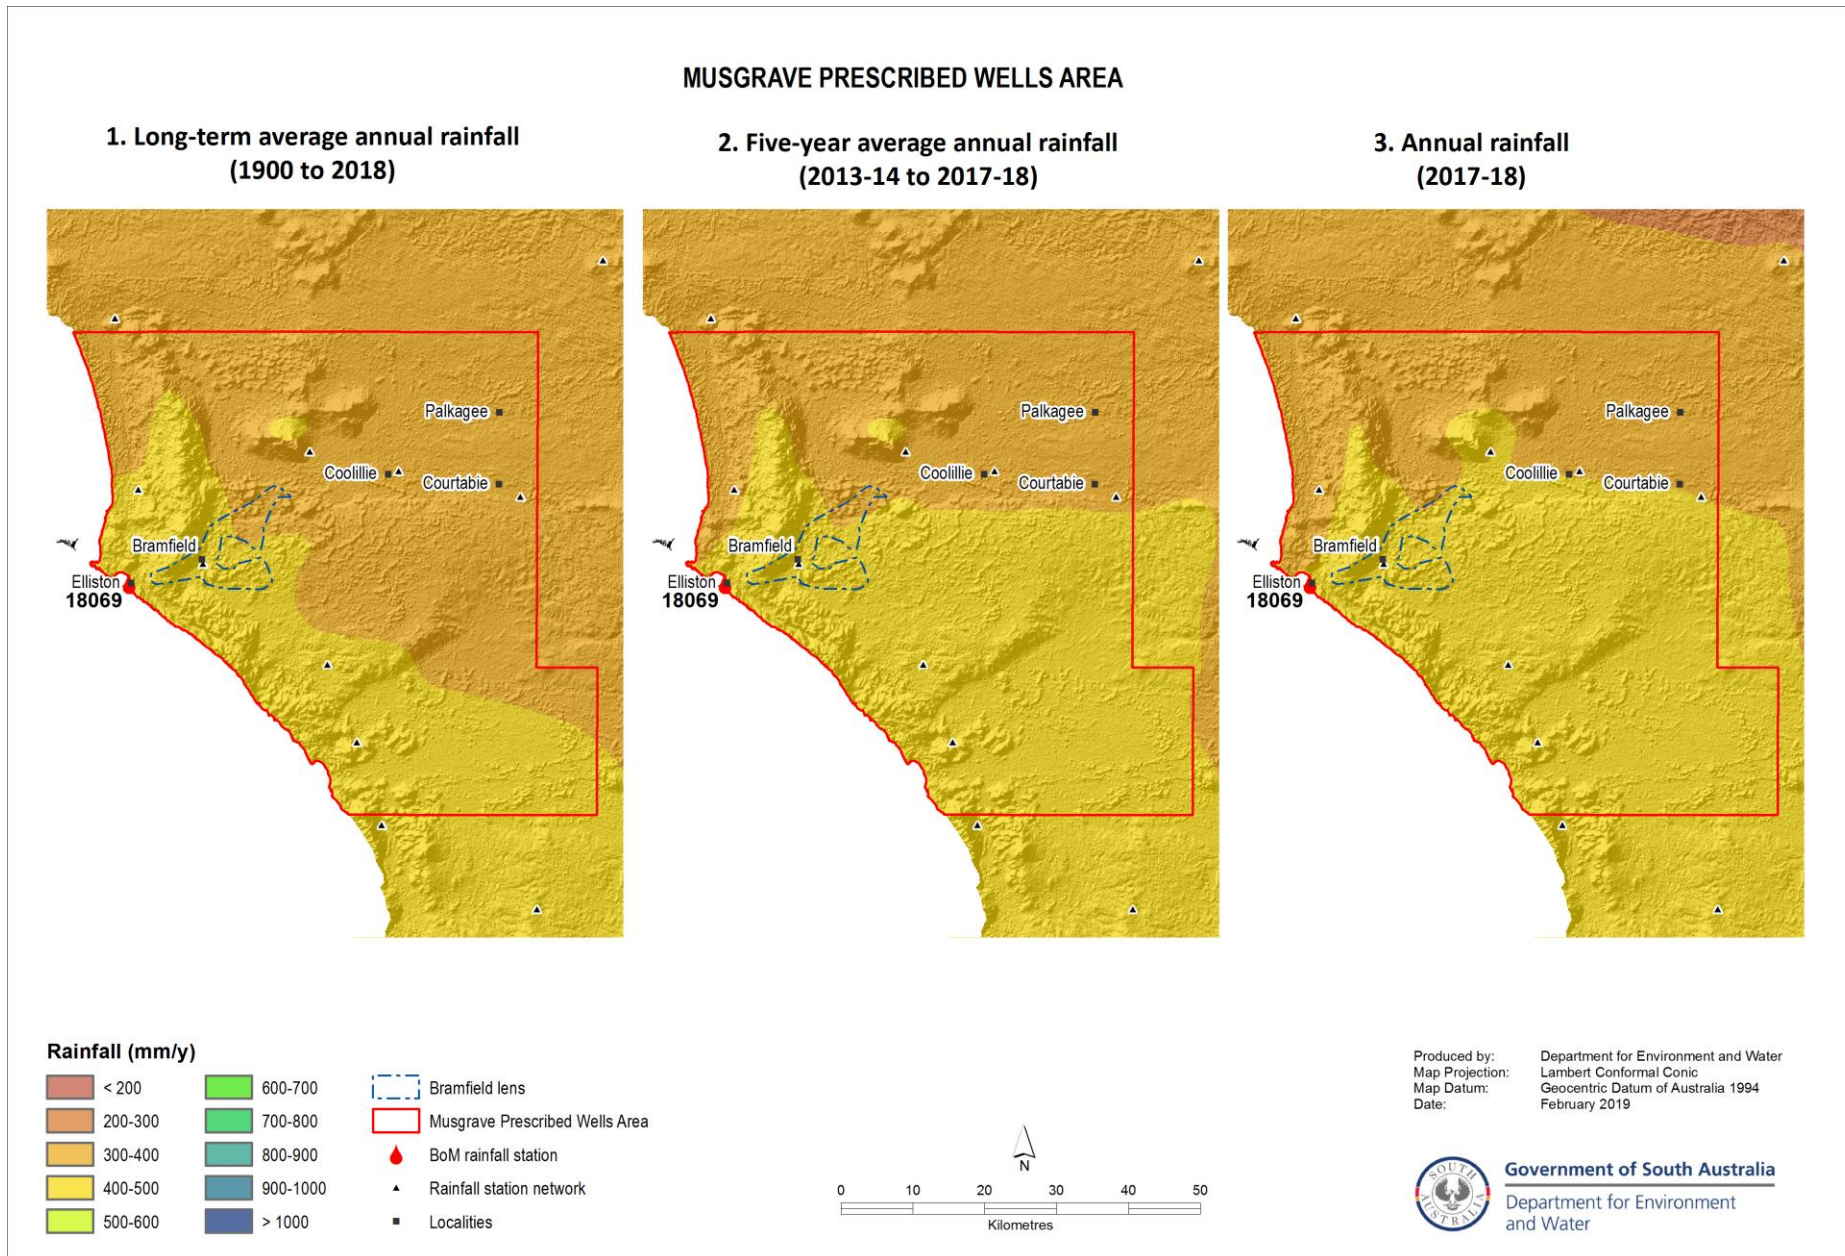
MUSGRAVE PRESCRIBED WELLS AREA

1. Long-term average annual rainfall (1900 to 2018)

Palkagee
Coolillie
Courtabie
Bramfield
Elliston
18069

2. Five-year average annual rainfall (2013-14 to 2017-18)

Palkagee
Coolillie
Courtabie
Bramfield
Elliston
18069

3. Annual rainfall (2017-18)

Palkagee
Coolillie
Courtabie
Bramfield
Elliston
18069

Rainfall (mm/y)

< 200
200-300
300-400
400-500
500-600
600-700
700-800
800-900
900-1000
> 1000

Bramfield lens
Musgrave Prescribed Wells Area
BoM rainfall station
Rainfall station network
Localities

N

0 10 20 30 40 50
Kilometres

Produced by: Department for Environment and Water
Map Projection: Lambert Conformal Conic
Map Datum: Geocentric Datum of Australia 1994
Date: February 2019

SOUTH AUSTRALIA
Government of South Australia
Department for Environment and Water